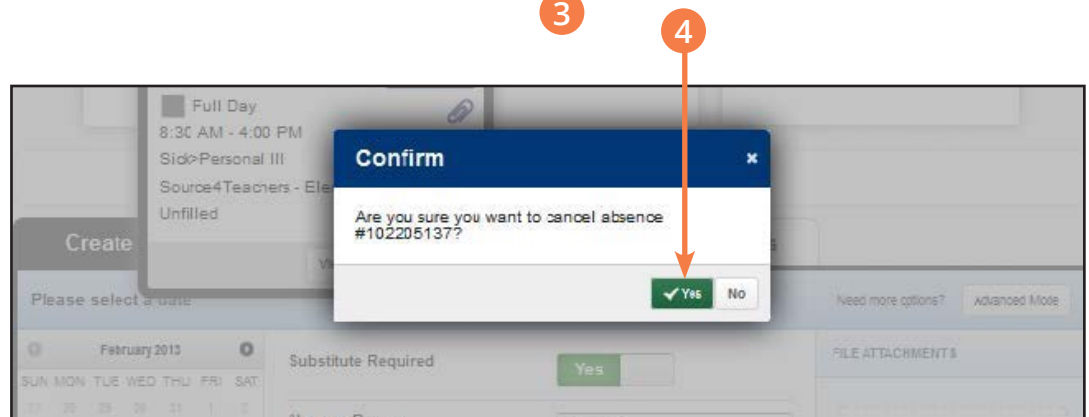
3

4

Full Day
8:30 AM - 4:00 PM
Sick>Personal Ill
Source4Teachers - Ele
Unfilled

Create

Please select a date

February 2013

SUN MON TUE WED THU FRI SAT

Substitute Required

Yes

Need more options?

Advanced Mode

FILE ATTACHMENTS

Confirm

Are you sure you want to cancel absence #102205137?

Yes

No